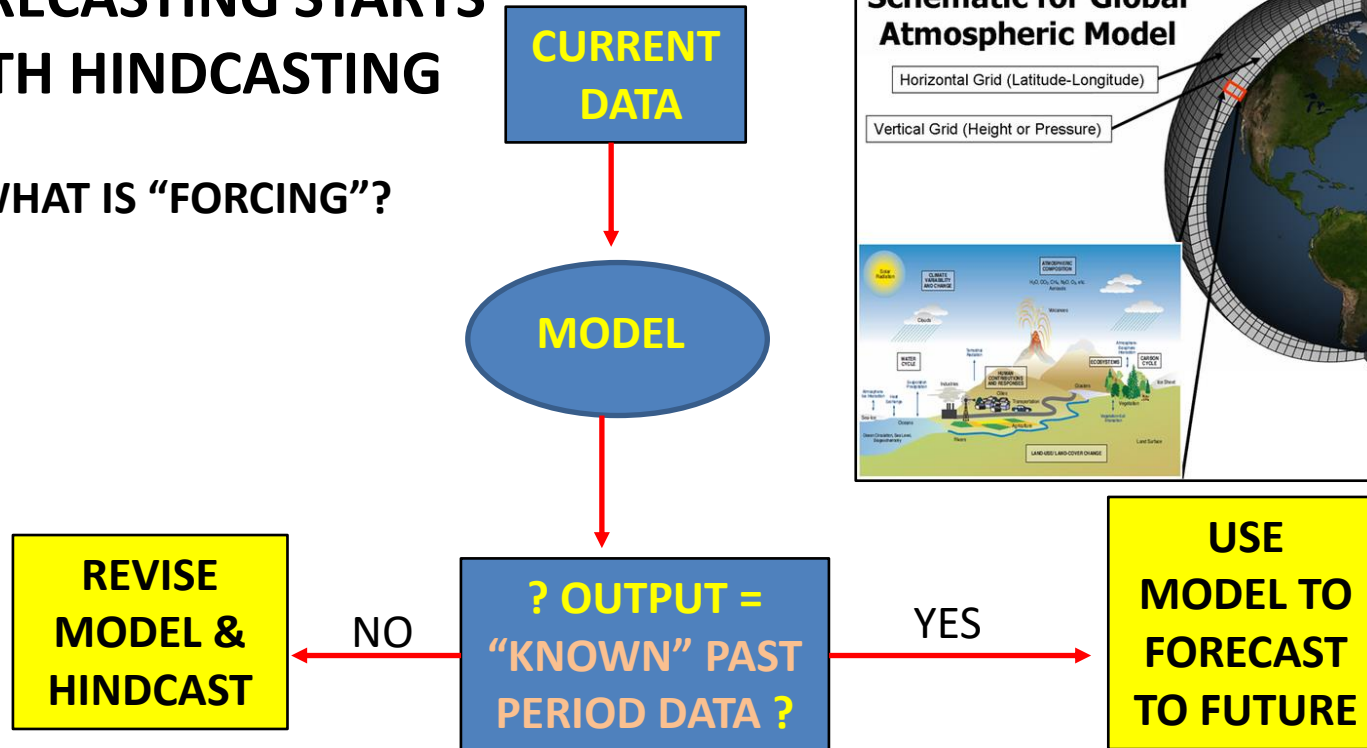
RECASTING STARTS
TH HINDCASTING

WHAT IS "FORCING"?

CURRENT DATA

MODEL

? OUTPUT = "KNOWN" PAST PERIOD DATA ?

NO

REVISE MODEL & HINDCAST

YES

USE MODEL TO FORECAST TO FUTURE

Schematic for Global Atmospheric Model

Horizontal Grid (Latitude-Longitude)

Vertical Grid (Height or Pressure)

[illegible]